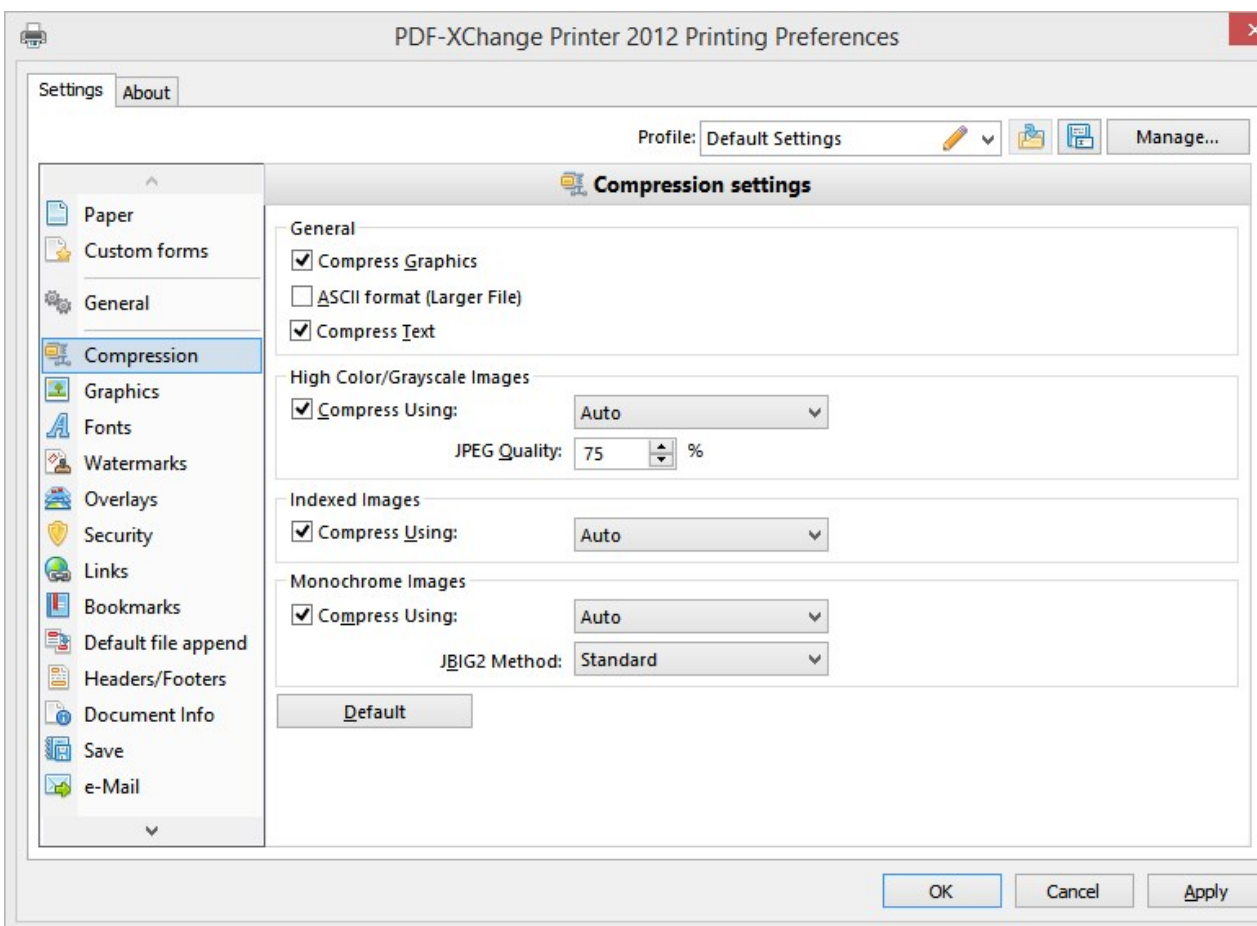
PDF-XChange Printer 2012 Printing Preferences

Settings
About

Profile: Default Settings
Manage...

Paper
Custom forms
General
Compression
Graphics
Fonts
Watermarks
Overlays
Security
Links
Bookmarks
Default file append
Headers/Footers
Document Info
Save
e-Mail

Compression settings

General
Compress Graphics
ASCII format (Larger File)
Compress Text

High Color/Grayscale Images
Compress Using: Auto
JPEG Quality: 75 %

Indexed Images
Compress Using: Auto

Monochrome Images
Compress Using: Auto
JBIG2 Method: Standard

Default

OK
Cancel
Apply